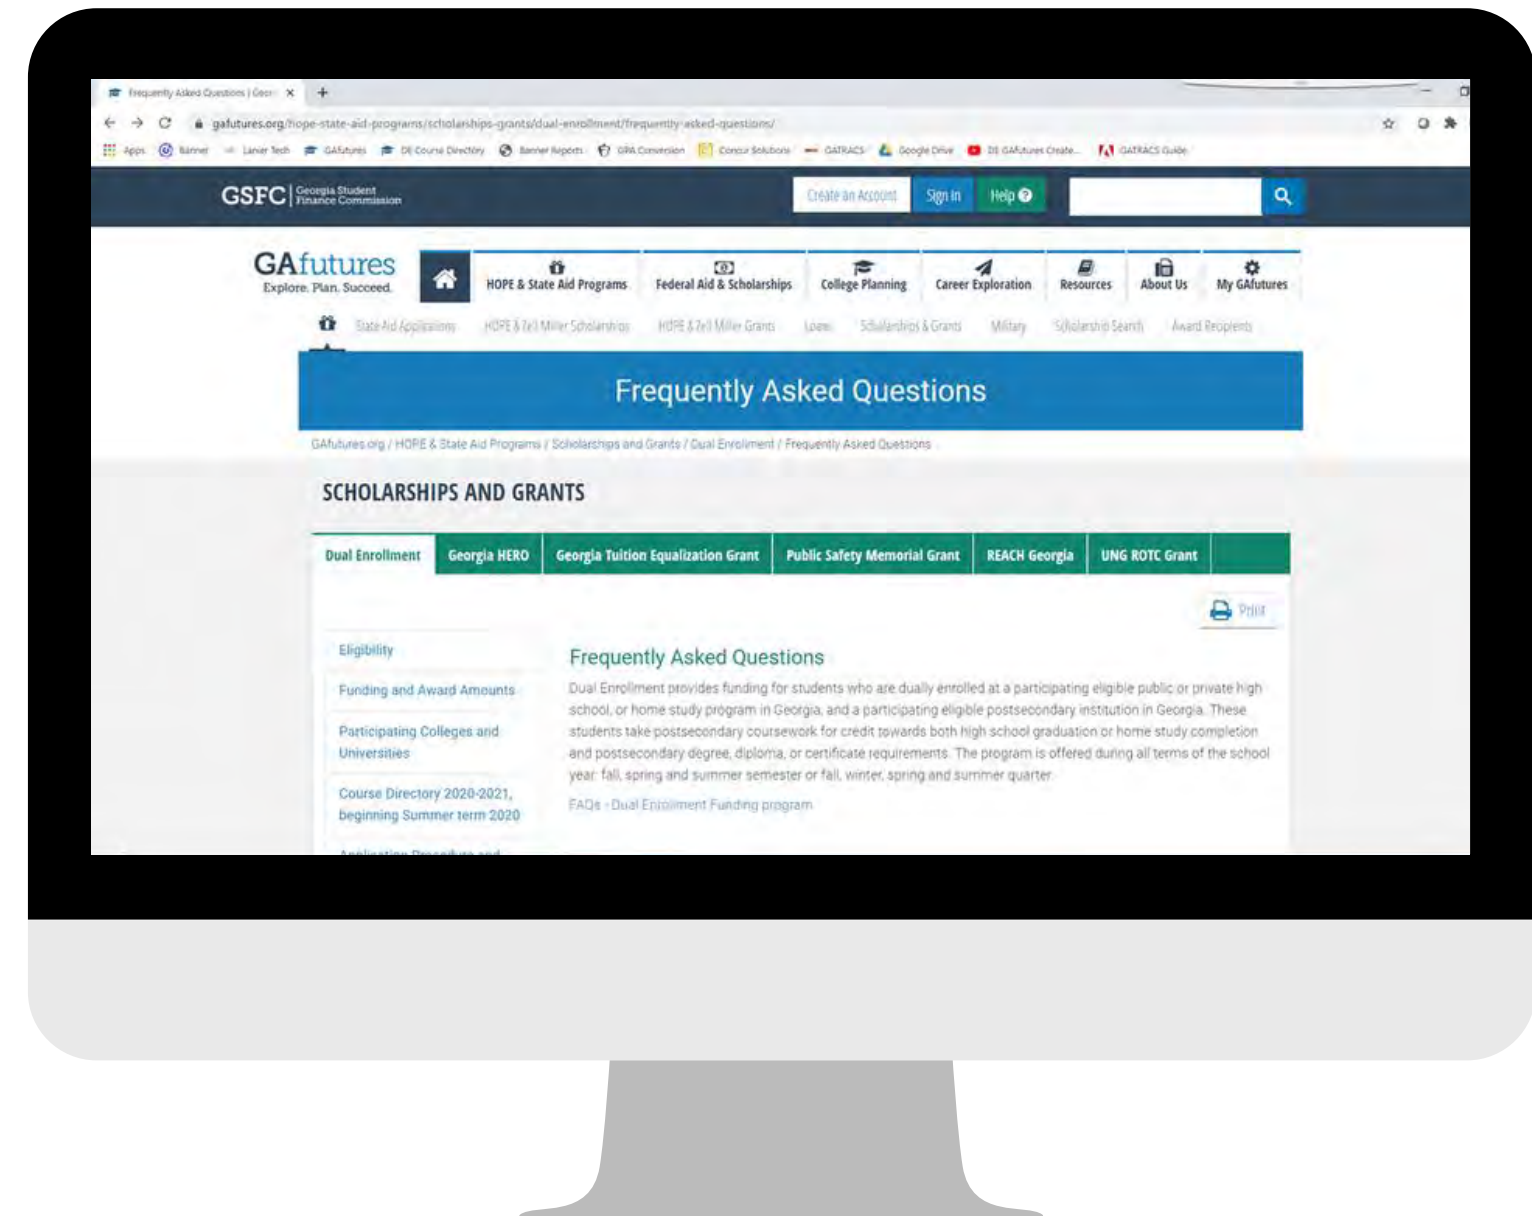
Frequently Asked Questions | Geor ×

gafutures.org/hope-state-aid-programs/scholarships-grants/dual-enrollment/frequently-asked-questions/

Apps Banner Lanier Tech GAfutures DE Course Directory Banner Reports GPA Conversion Concur Solutions GATRACS Google Drive DE GAfutures Create... GATRACS Guide

GSFC Georgia Student Finance Commission

Create an Account Sign In Help

GAfutures Explore. Plan. Succeed.

HOPE & State Aid Programs Federal Aid & Scholarships College Planning Career Exploration Resources About Us My GAfutures

State Aid Applications HOPE & Zell Miller Scholarships HOPE & Zell Miller Grants Loans Scholarships & Grants Military Scholarship Search Award Recipients

Frequently Asked Questions

GAfutures.org / HOPE & State Aid Programs / Scholarships and Grants / Dual Enrollment / Frequently Asked Questions

SCHOLARSHIPS AND GRANTS

Dual Enrollment | Georgia HERO | Georgia Tuition Equalization Grant | Public Safety Memorial Grant | REACH Georgia | UNG ROTC Grant

Print

Eligibility

Funding and Award Amounts

Participating Colleges and Universities

Course Directory 2020-2021, beginning Summer term 2020

Frequently Asked Questions

Dual Enrollment provides funding for students who are dually enrolled at a participating eligible public or private high school, or home study program in Georgia, and a participating eligible postsecondary institution in Georgia. These students take postsecondary coursework for credit towards both high school graduation or home study completion and postsecondary degree, diploma, or certificate requirements. The program is offered during all terms of the school year: fall, spring and summer semester or fall, winter, spring and summer quarter.

FAQs - Dual Enrollment Funding program